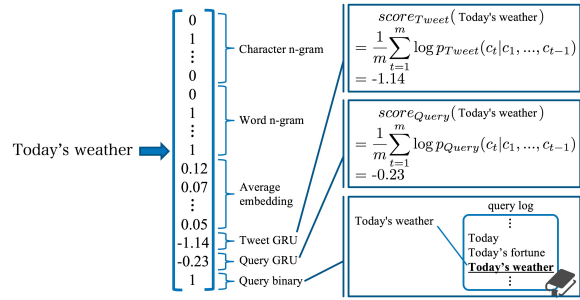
Today's weather

| |
|---|
| 0 |
| 1 |
| ⋮ |
| 0 |
| 0 |
| 1 |
| ⋮ |
| 1 |
| 0.12 |
| 0.07 |
| ⋮ |
| 0.05 |
| -1.14 |
| -0.23 |
| 1 |

Character n-gram

Word n-gram

Average embedding

Tweet GRU

Query GRU

Query binary

$score_{Tweet}($ Today's weather $)$
$= \frac{1}{m}\sum_{t=1}^{m} \log p_{Tweet}(c_t|c_1, ..., c_{t-1})$
$=$ -1.14

$score_{Query}($ Today's weather $)$
$= \frac{1}{m}\sum_{t=1}^{m} \log p_{Query}(c_t|c_1, ..., c_{t-1})$
$=$ -0.23

query log

Today's weather

⋮
Today
Today's fortune
Today's weather
⋮